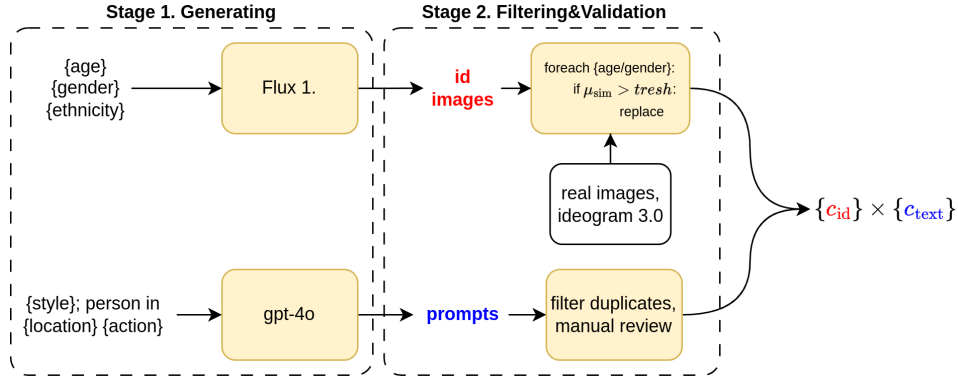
Stage 1. Generating

{age}
{gender}
{ethnicity}

Flux 1.

{style}; person in
{location} {action}

gpt-4o

Stage 2. Filtering&Validation

id
images

foreach {age/gender}:
if $\mu_{\text{sim}} > tresh$:
replace

real images,
ideogram 3.0

prompts

filter duplicates,
manual review

$\{c_{\text{id}}\} \times \{c_{\text{text}}\}$